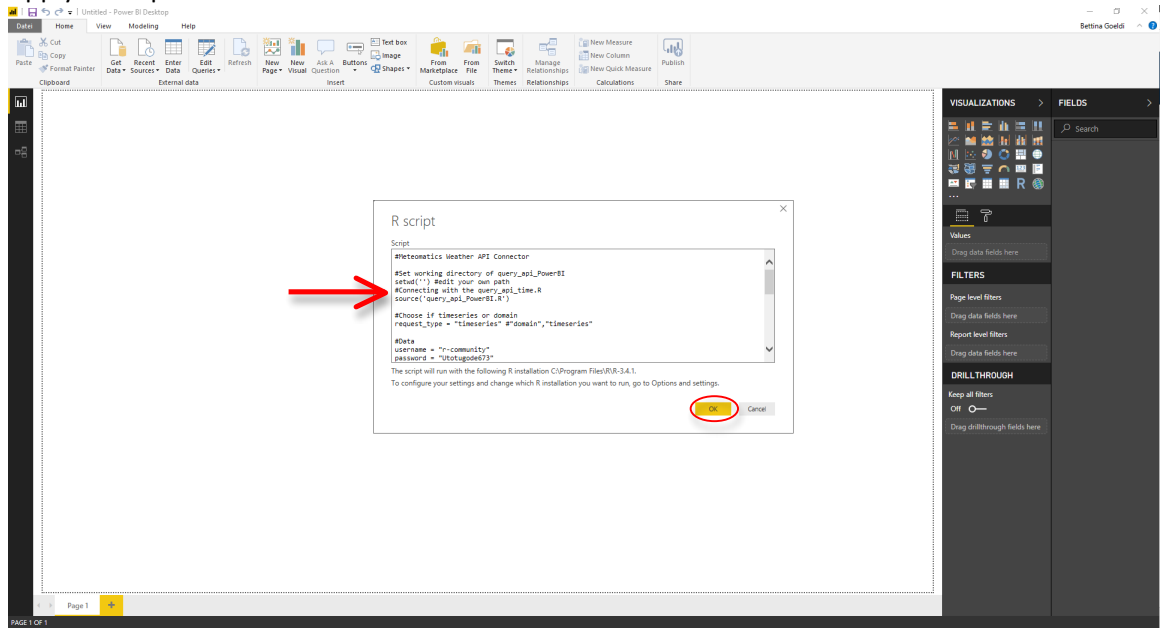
Untitled - Power BI Desktop

Bettina Goeldi

Datei Home View Modeling Help

Paste Cut Copy Format Painter Clipboard

Get Data Recent Sources Enter Data Edit Queries Refresh External data

New Page New Visual Ask A Question Buttons Text box Image Shapes Insert

From Marketplace From File Custom visuals

Switch Theme Themes

Manage Relationships Relationships

New Measure New Column New Quick Measure Calculations

Publish Share

R script

Script

#Meteomatics Weather API Connector

#Set working directory of query_api_PowerBI
setwd('') #edit your own path
#Connecting with the query_api_time.R
source('query_api_PowerBI.R')

#Choose if timeseries or domain
request_type = "timeseries" #"domain","timeseries"

#Data
username = "r-community"
password = "Utotugode673"

The script will run with the following R installation C:\Program Files\R\R-3.4.1.

To configure your settings and change which R installation you want to run, go to Options and settings.

OK Cancel

VISUALIZATIONS

FIELDS

Search

Values

Drag data fields here

FILTERS

Page level filters

Drag data fields here

Report level filters

Drag data fields here

DRILLTHROUGH

Keep all filters

Off

Drag drillthrough fields here

Page 1

PAGE 1 OF 1